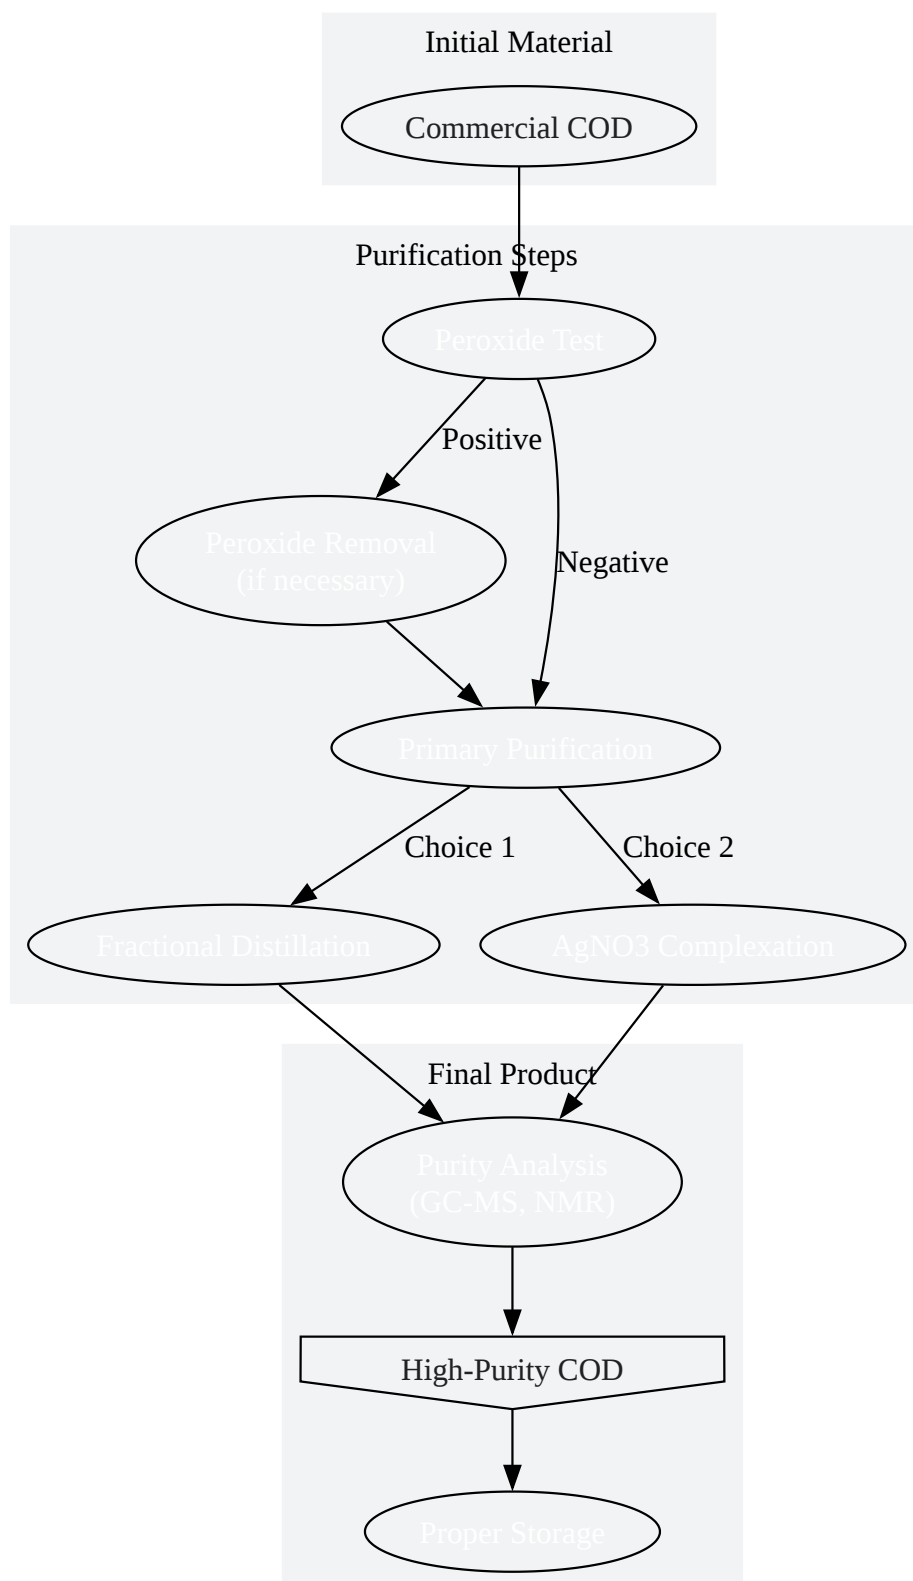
Initial Material

Commercial COD

Purification Steps

Peroxide Test

Positive

Negative

Peroxide Removal (if necessary)

Primary Purification

Choice 1

Choice 2

Fractional Distillation

AgNO3 Complexation

Final Product

Purity Analysis (GC-MS, NMR)

High-Purity COD

Proper Storage